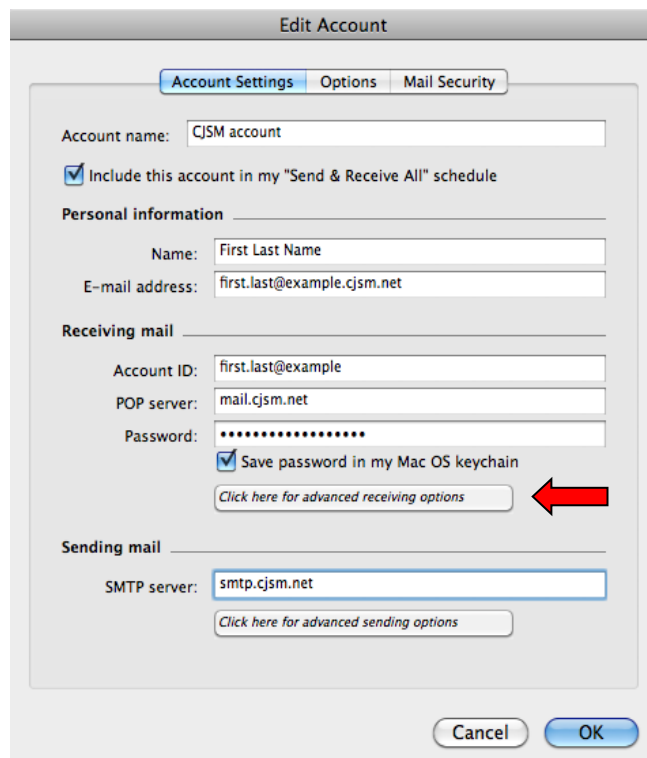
Edit Account

Account Settings | Options | Mail Security

Account name: CJSM account

Include this account in my "Send & Receive All" schedule

Personal information

Name: First Last Name

E-mail address: first.last@example.cjsm.net

Receiving mail

Account ID: first.last@example

POP server: mail.cjsm.net

Password: ••••••••••••••••••

Save password in my Mac OS keychain

Click here for advanced receiving options

Sending mail

SMTP server: smtp.cjsm.net

Click here for advanced sending options

Cancel

OK